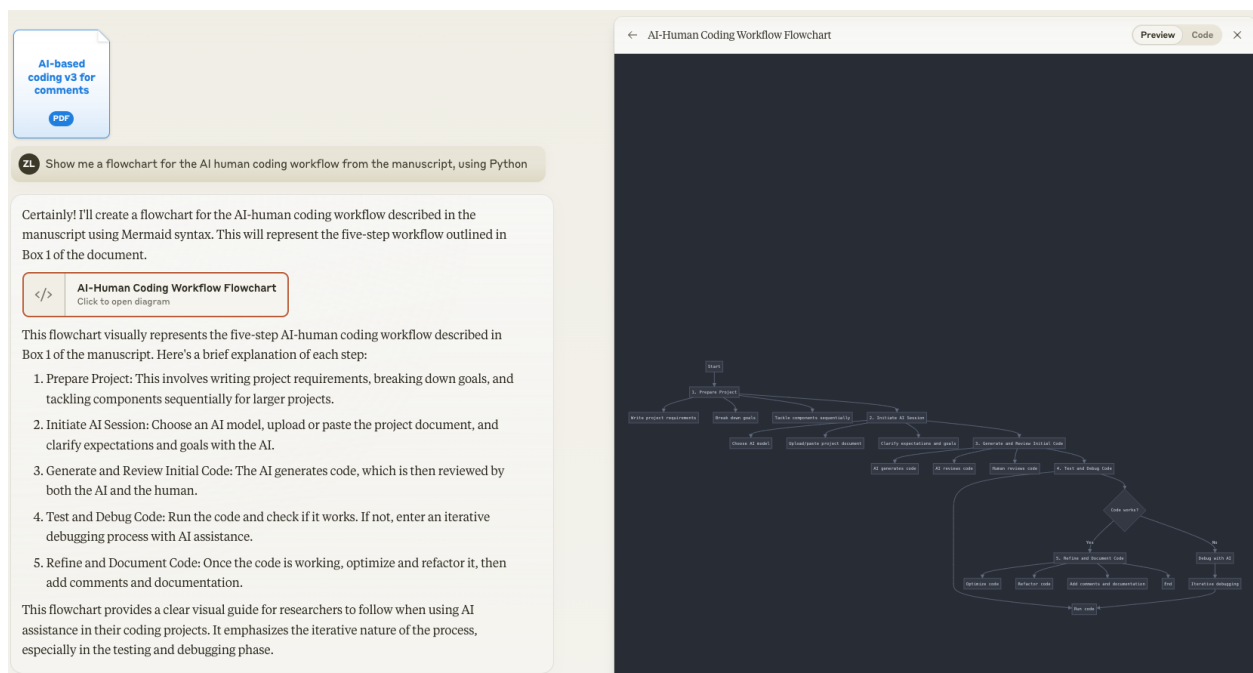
AI-based coding v3 for comments

PDF

ZL Show me a flowchart for the AI human coding workflow from the manuscript, using Python

Certainly! I'll create a flowchart for the AI-human coding workflow described in the manuscript using Mermaid syntax. This will represent the five-step workflow outlined in Box 1 of the document.

</> AI-Human Coding Workflow Flowchart
Click to open diagram

This flowchart visually represents the five-step AI-human coding workflow described in Box 1 of the manuscript. Here's a brief explanation of each step:

1. Prepare Project: This involves writing project requirements, breaking down goals, and tackling components sequentially for larger projects.

2. Initiate AI Session: Choose an AI model, upload or paste the project document, and clarify expectations and goals with the AI.

3. Generate and Review Initial Code: The AI generates code, which is then reviewed by both the AI and the human.

4. Test and Debug Code: Run the code and check if it works. If not, enter an iterative debugging process with AI assistance.

5. Refine and Document Code: Once the code is working, optimize and refactor it, then add comments and documentation.

This flowchart provides a clear visual guide for researchers to follow when using AI assistance in their coding projects. It emphasizes the iterative nature of the process, especially in the testing and debugging phase.

← AI-Human Coding Workflow Flowchart

Preview Code ×

Start

1. Prepare Project

Write project requirements

Break down goals

Tackle components sequentially

2. Initiate AI Session

Choose AI model

Upload/paste project document

Clarify expectations and goals

3. Generate and Review Initial Code

AI generates code

AI reviews code

Human reviews code

4. Test and Debug Code

Code works?

Yes

No

5. Refine and Document Code

Debug with AI

Optimize code

Refactor code

Add comments and documentation

End

Iterative debugging

Run code